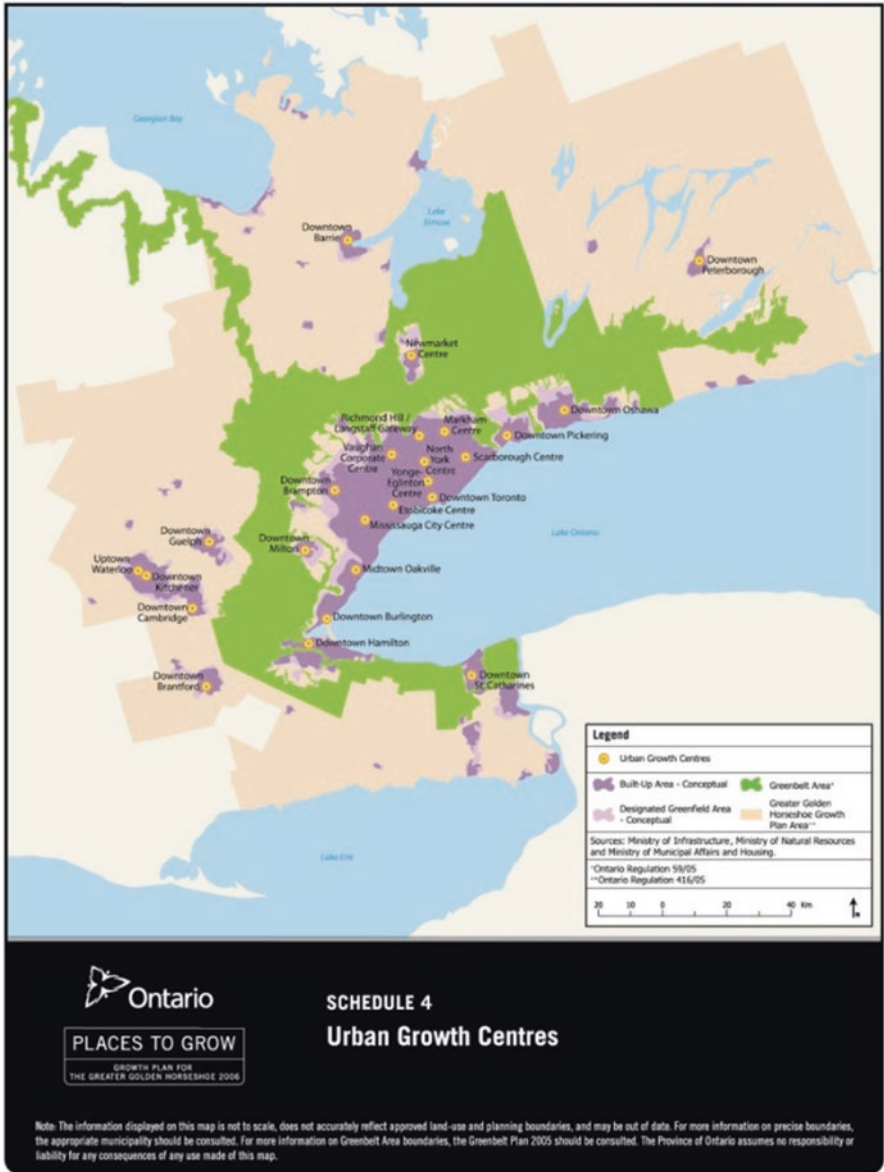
Georgian Bay

Lake Simcoe

Downtown Barrie

Downtown Peterborough

Newmarket Centre

Downtown Oshawa

Richmond Hill / Langstaff Gateway

Markham Centre

Downtown Pickering

Vaughan Corporate Centre

North York Centre

Scarborough Centre

Yonge-Eglinton Centre

Downtown Brampton

Downtown Toronto

Etobicoke Centre

Mississauga City Centre

Lake Ontario

Downtown Guelph

Downtown Milton

Uptown Waterloo

Downtown Kitchener

Midtown Oakville

Downtown Cambridge

Downtown Burlington

Downtown Hamilton

Downtown Brantford

Downtown St. Catharines

Lake Erie

Legend

Urban Growth Centres

Built-Up Area - Conceptual

Greenbelt Area*

Designated Greenfield Area - Conceptual

Greater Golden Horseshoe Growth Plan Area**

Sources: Ministry of Infrastructure, Ministry of Natural Resources and Ministry of Municipal Affairs and Housing.

*Ontario Regulation 59/05
**Ontario Regulation 416/05

20 10 0 20 40 Km

N

Ontario

PLACES TO GROW

GROWTH PLAN FOR THE GREATER GOLDEN HORSESHOE 2006

SCHEDULE 4

Urban Growth Centres

Note: The information displayed on this map is not to scale, does not accurately reflect approved land-use and planning boundaries, and may be out of date. For more information on precise boundaries, the appropriate municipality should be consulted. For more information on Greenbelt Area boundaries, the Greenbelt Plan 2005 should be consulted. The Province of Ontario assumes no responsibility or liability for any consequences of any use made of this map.